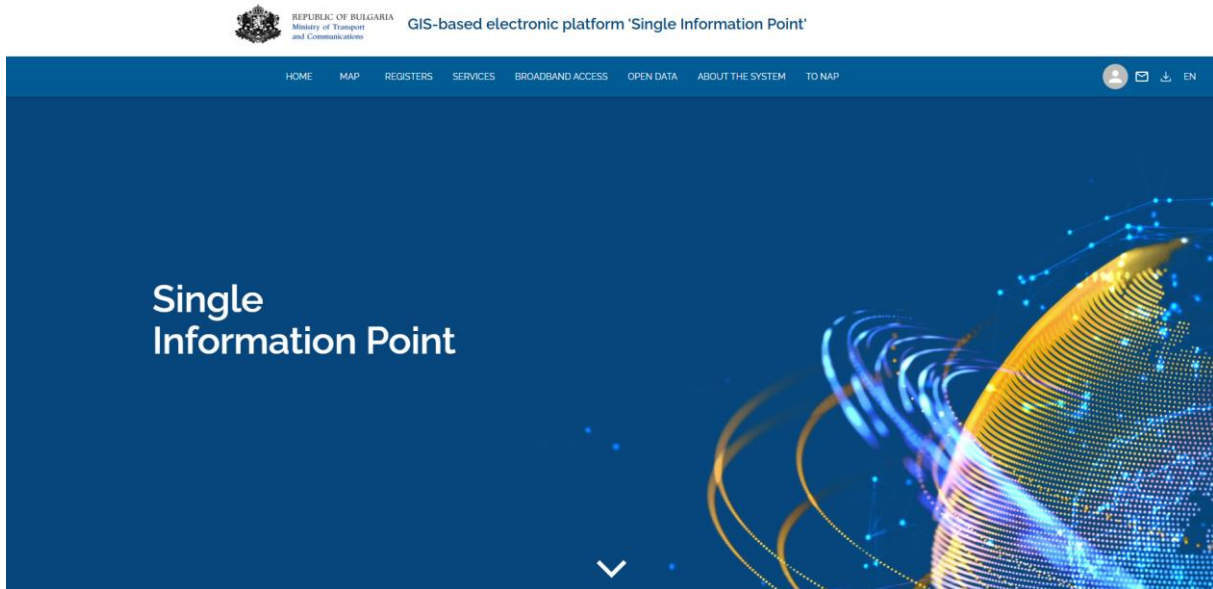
REPUBLIC OF BULGARIA
Ministry of Transport and Communications

GIS-based electronic platform 'Single Information Point'

HOME MAP REGISTERS SERVICES BROADBAND ACCESS OPEN DATA ABOUT THE SYSTEM TO NAP

EN

Single
Information Point